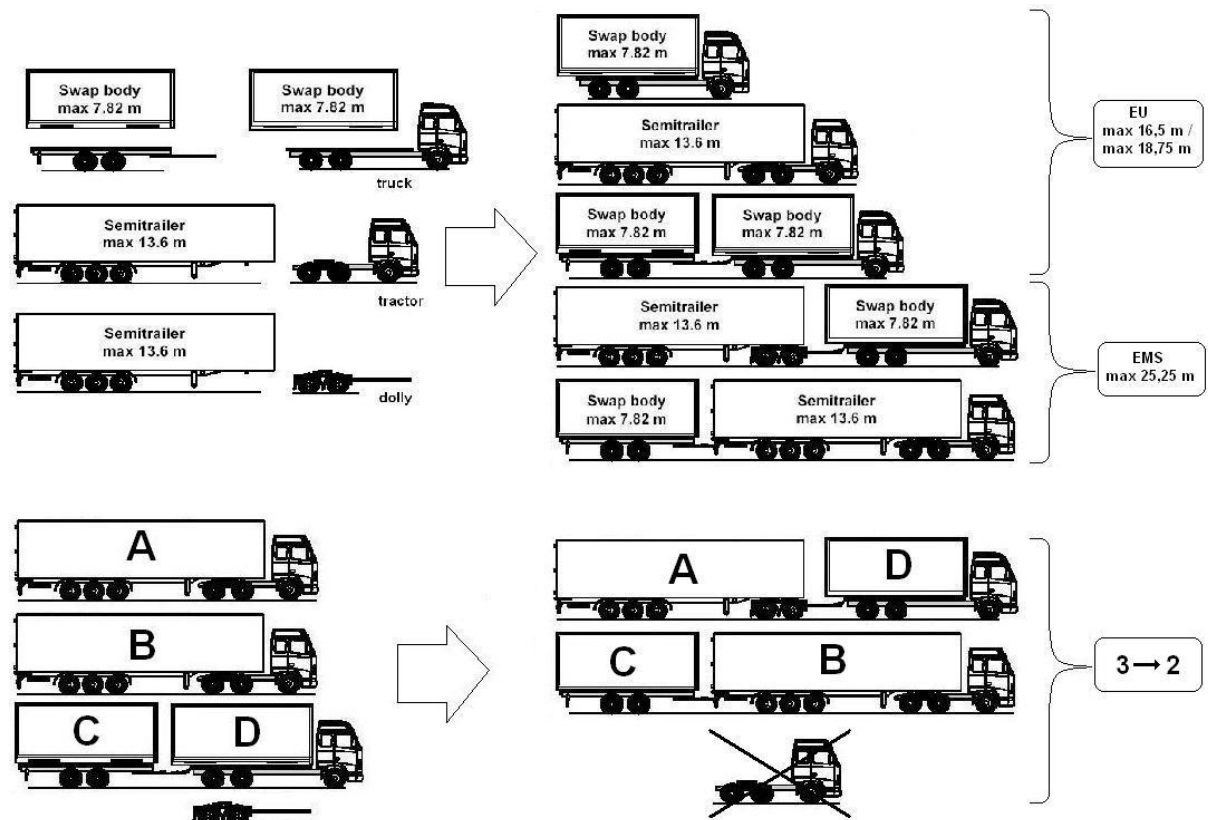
Swap body
max 7.82 m

Swap body
max 7.82 m

truck

Semitrailer
max 13.6 m

tractor

Semitrailer
max 13.6 m

dolly

Swap body
max 7.82 m

Semitrailer
max 13.6 m

Swap body
max 7.82 m

Swap body
max 7.82 m

EU
max 16,5 m /
max 18,75 m

Semitrailer
max 13.6 m

Swap body
max 7.82 m

Swap body
max 7.82 m

Semitrailer
max 13.6 m

EMS
max 25,25 m

A

B

C

D

A

D

C

B

3 → 2